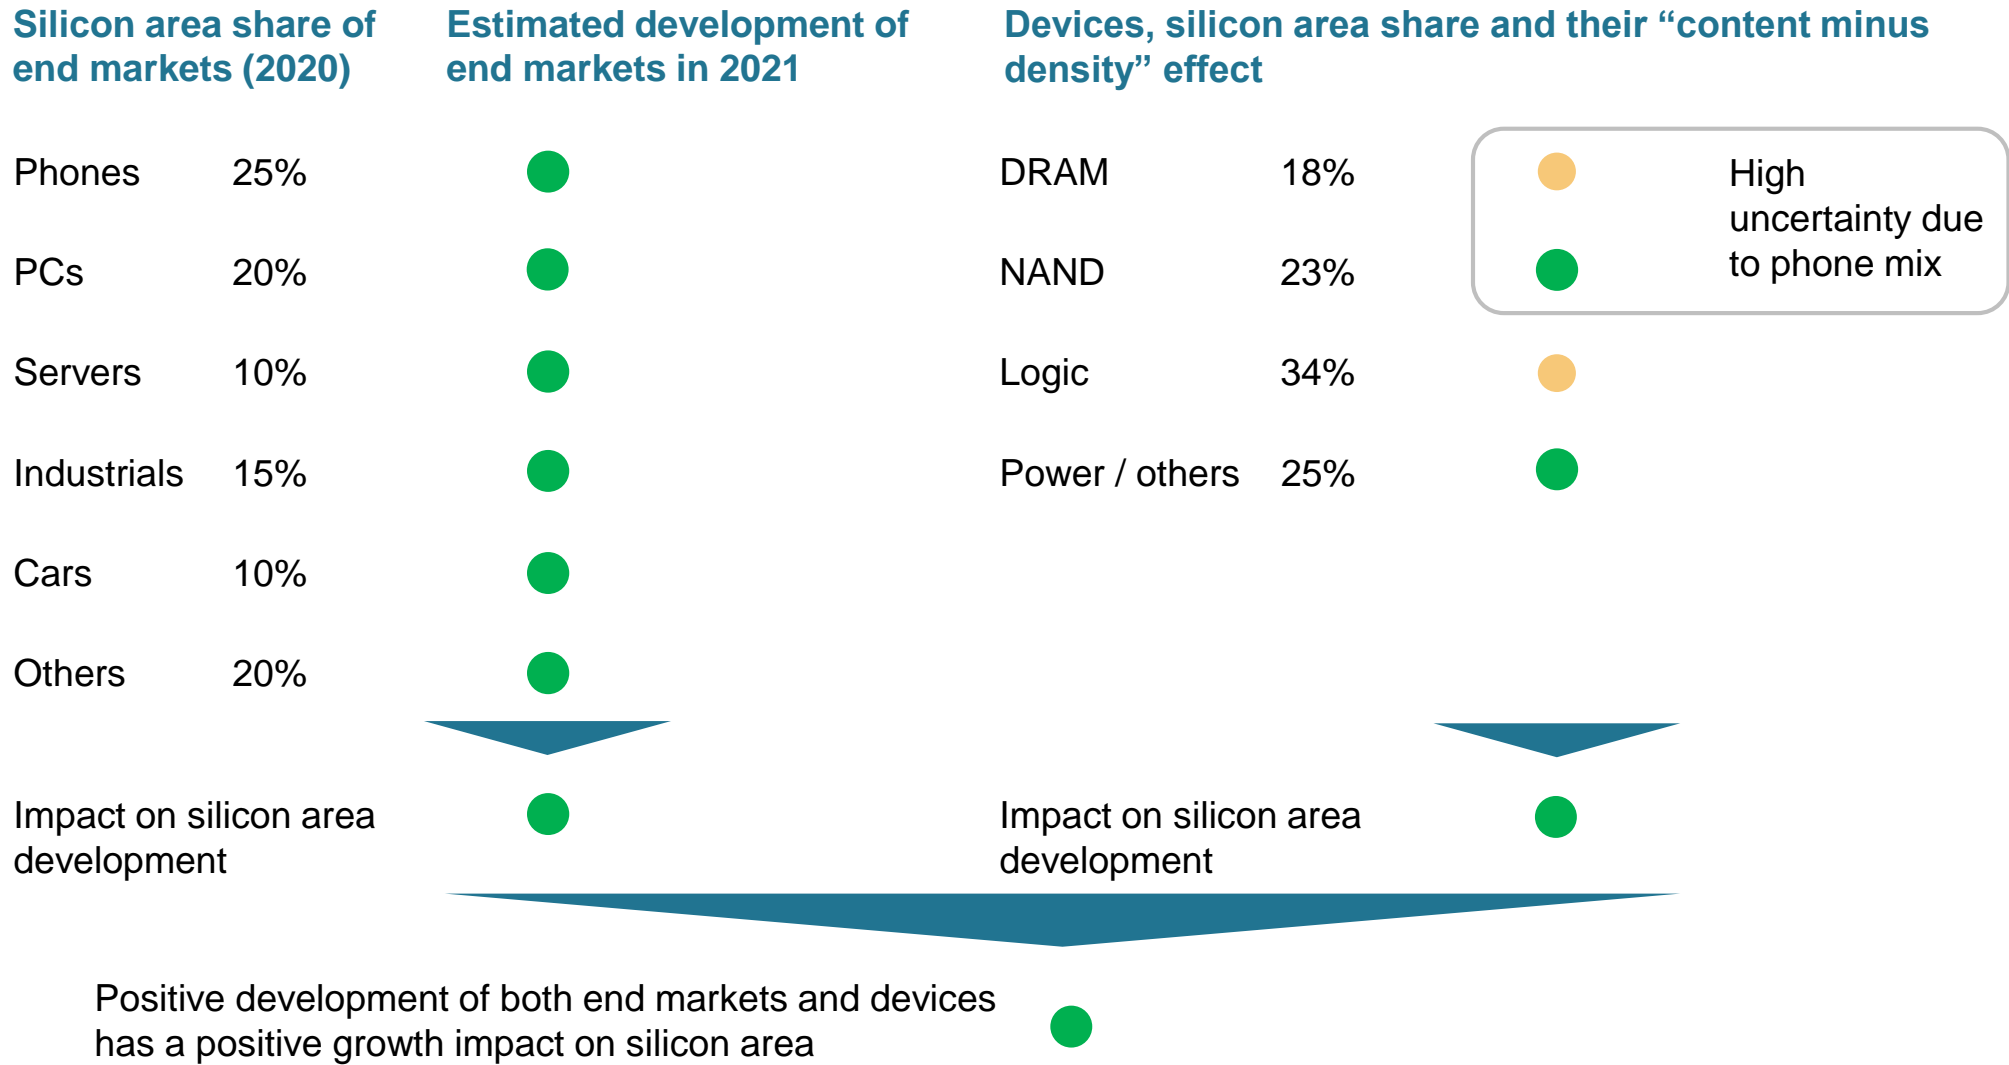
Silicon area share of end markets (2020)

Estimated development of end markets in 2021

Devices, silicon area share and their “content minus density” effect

| | |
|---|---|
| Phones | 25% |
| PCs | 20% |
| Servers | 10% |
| Industrials | 15% |
| Cars | 10% |
| Others | 20% |

| | |
|---|---|
| DRAM | 18% |
| NAND | 23% |
| Logic | 34% |
| Power / others | 25% |

High uncertainty due to phone mix

Impact on silicon area development

Impact on silicon area development

Positive development of both end markets and devices has a positive growth impact on silicon area